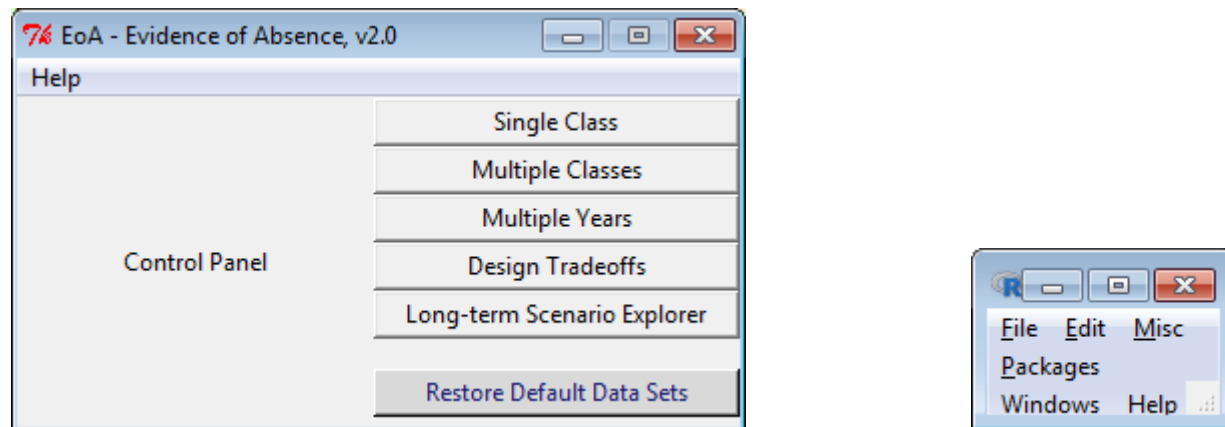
EoA - Evidence of Absence, v2.0

Help

Single Class

Multiple Classes

Multiple Years

Control Panel

Design Tradeoffs

Long-term Scenario Explorer

Restore Default Data Sets

File Edit Misc

Packages

Windows Help